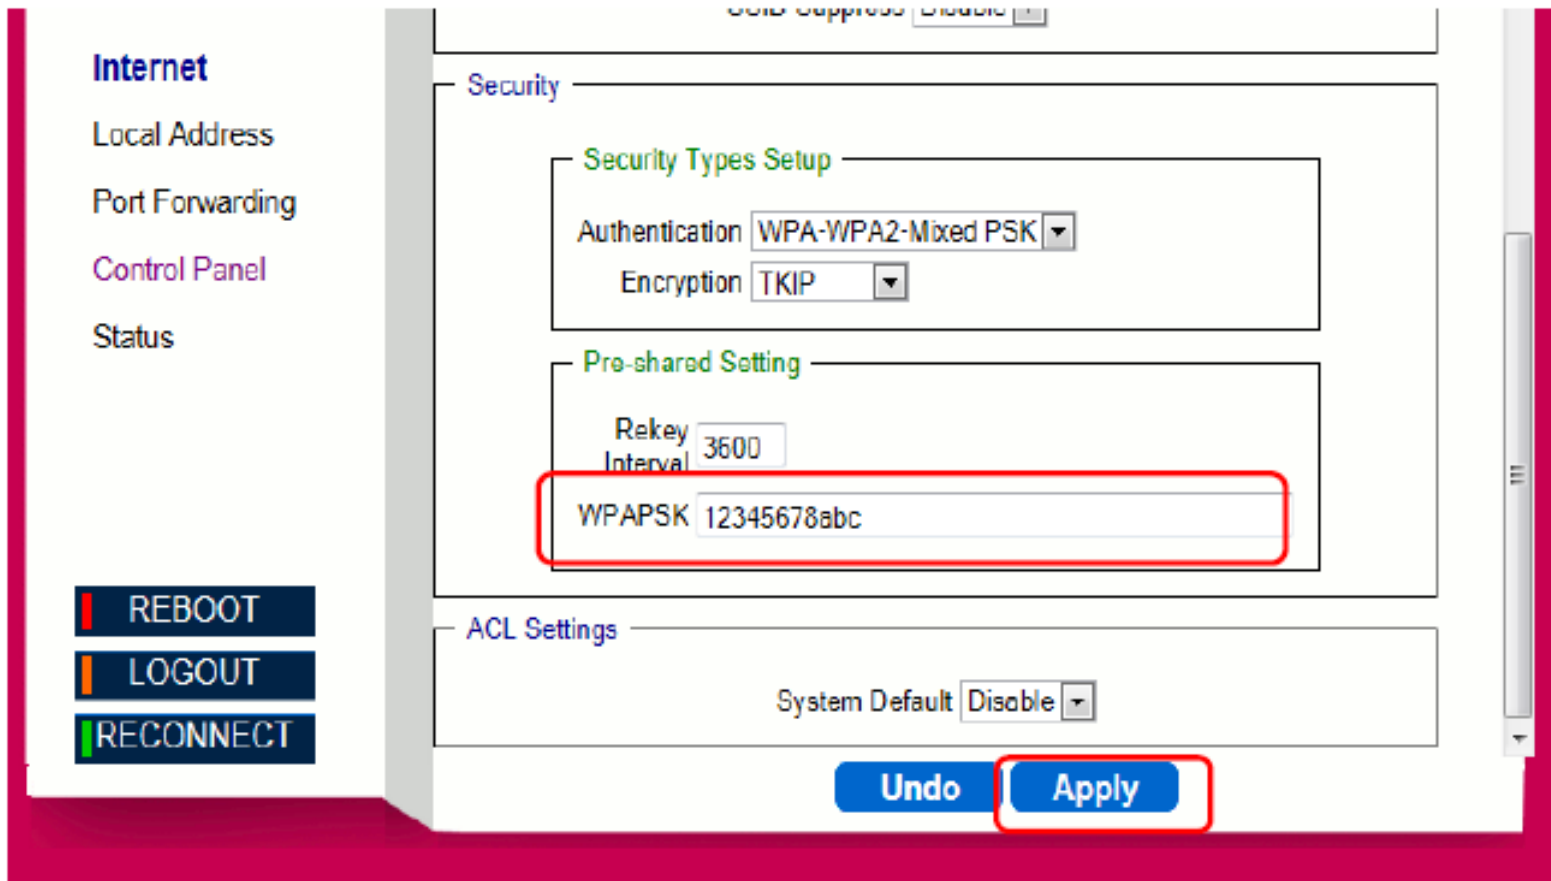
Internet

Local Address

Port Forwarding

Control Panel

Status

REBOOT

LOGOUT

RECONNECT

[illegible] Disable

Security

Security Types Setup

Authentication WPA-WPA2-Mixed PSK

Encryption TKIP

Pre-shared Setting

Rekey Interval 3600

WPAPSK 12345678abc

ACL Settings

System Default Disable

Undo

Apply